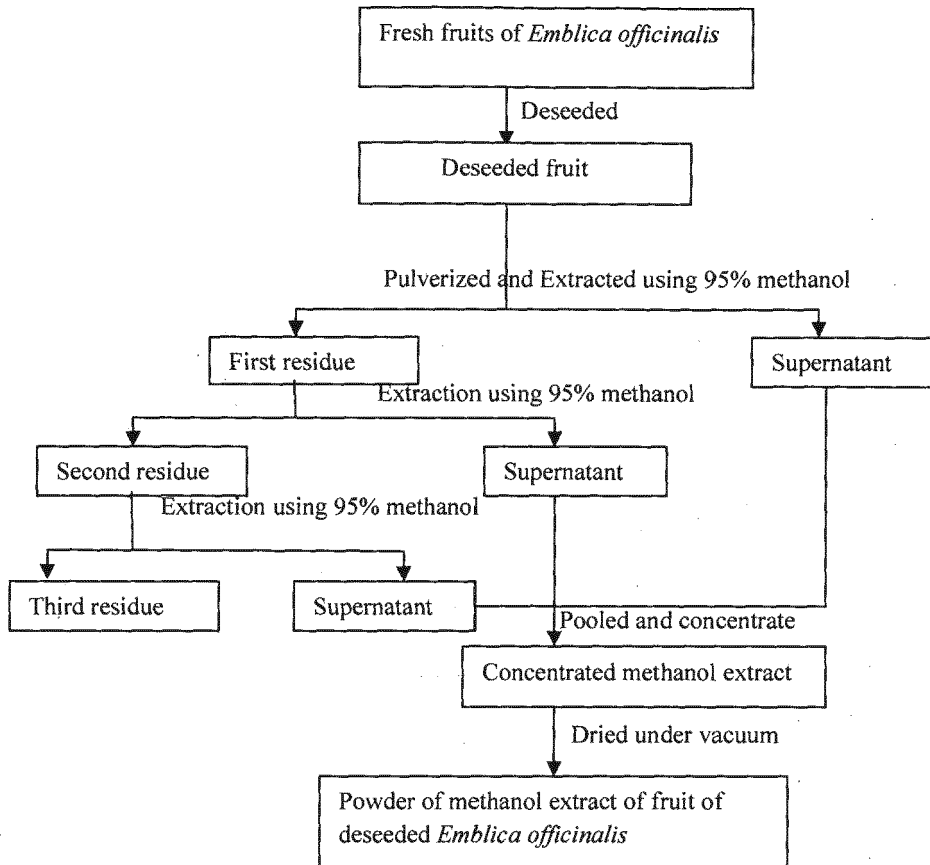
Fresh fruits of *Emblica officinalis*

Deseeded

Deseeded fruit

Pulverized and Extracted using 95% methanol

First residue

Supernatant

Extraction using 95% methanol

Second residue

Supernatant

Extraction using 95% methanol

Third residue

Supernatant

Pooled and concentrate

Concentrated methanol extract

Dried under vacuum

Powder of methanol extract of fruit of deseeded *Emblica officinalis*